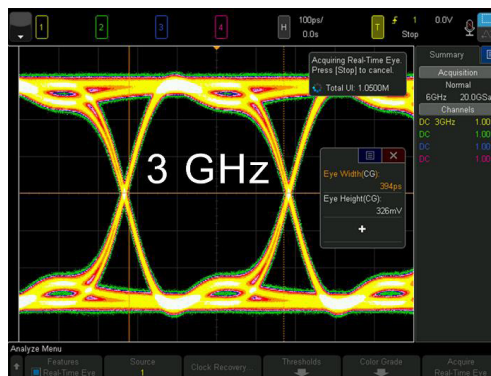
1 2 3 4 H 100ps/ 0.0s T 1 Stop 0.0V

Acquiring Real-Time Eye. Press [Stop] to cancel.
Total UI: 1.0500M

3 GHz

Eye Width(CG):
394ps
Eye Height(CG):
326mV
+

Summary
Acquisition
Normal
6GHz 20.0GSa
Channels
DC 3GHz 1.00
DC 1.00
DC 1.00
DC 1.00

Analyze Menu
Features
Real-Time Eye
Source
1
Clock Recovery...
Thresholds
Color Grade
Acquire
Real-Time Eye